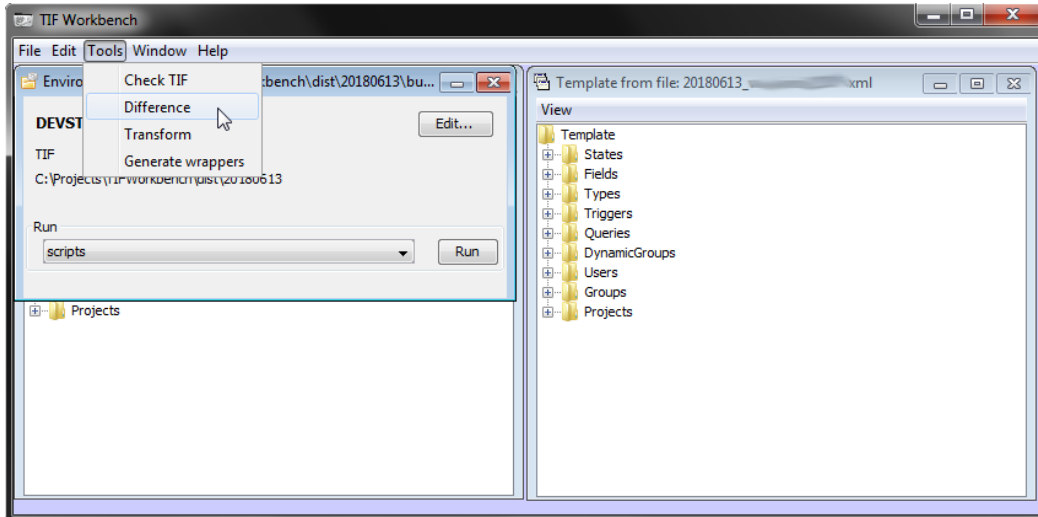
TIF Workbench

File Edit Tools Window Help

Enviro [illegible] kbench\dist\20180613\bu...

Check TIF
Difference
Transform
Generate wrappers

DEVST

Edit...

TIF

C:\Projects\TIFWorkbench\dist\20180613

Run

scripts

Run

Projects

Template from file: 20180613_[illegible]xml

View

Template
States
Fields
Types
Triggers
Queries
DynamicGroups
Users
Groups
Projects